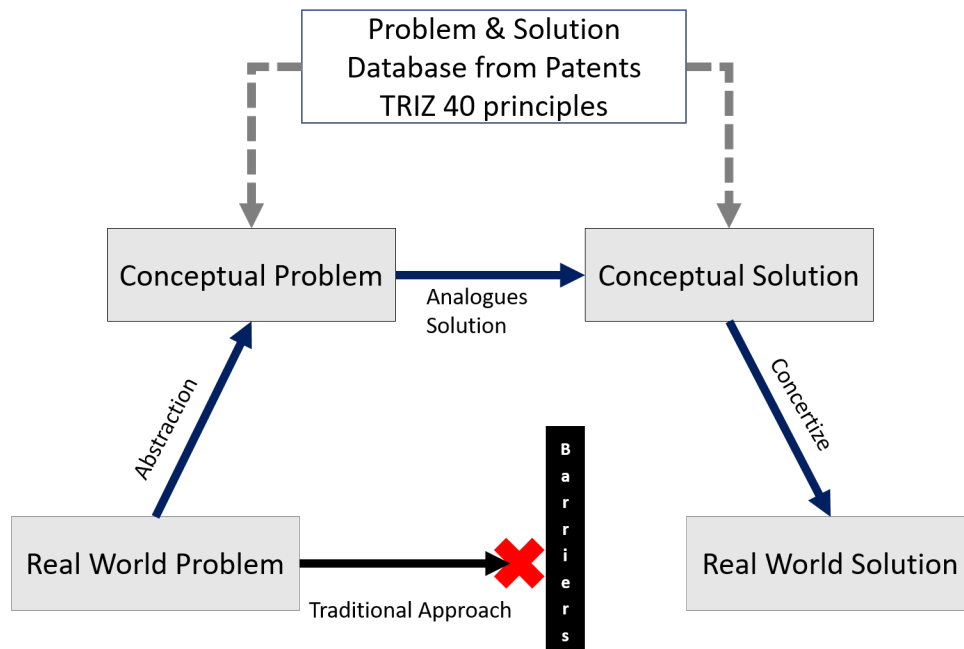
Problem & Solution
Database from Patents
TRIZ 40 principles

Conceptual Problem

Analogues
Solution

Conceptual Solution

Abstraction

Concertize

Barriers

Real World Problem

Traditional Approach

Real World Solution